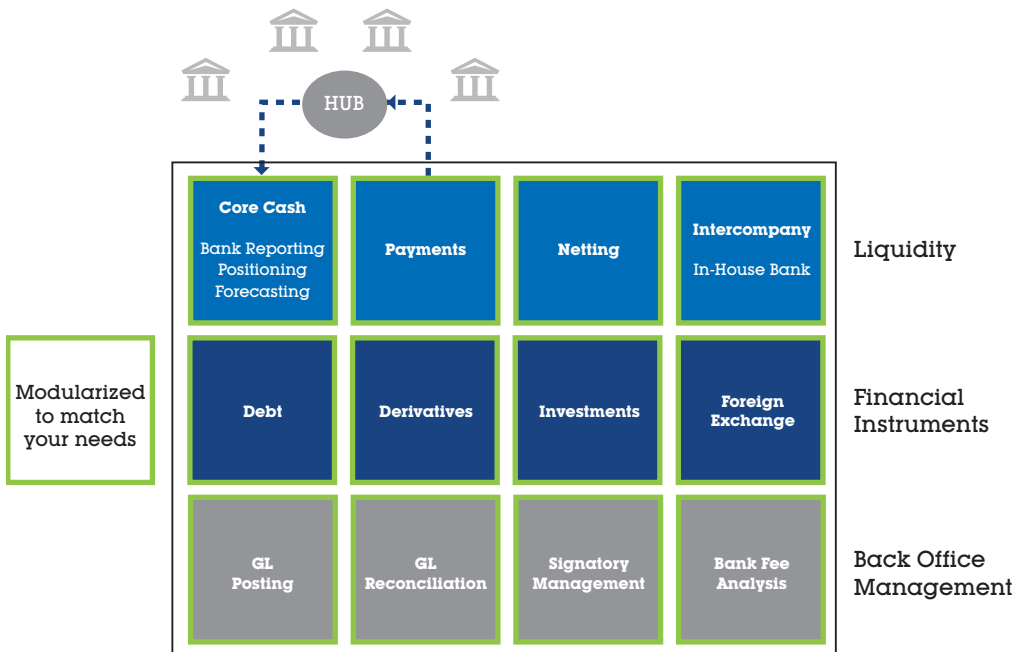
HUB

Core Cash

Bank Reporting
Positioning
Forecasting

Payments

Netting

Intercompany

In-House Bank

Liquidity

Modularized to match your needs

Debt

Derivatives

Investments

Foreign Exchange

Financial Instruments

GL Posting

GL Reconciliation

Signatory Management

Bank Fee Analysis

Back Office Management